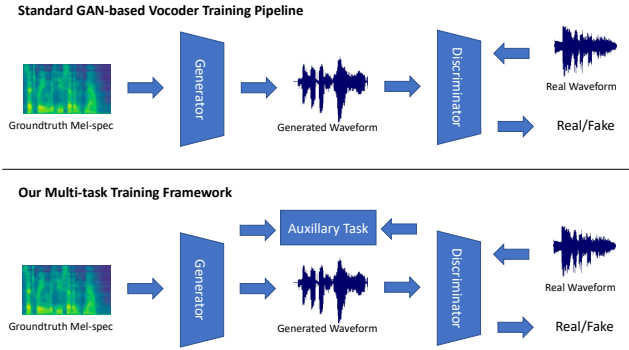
Standard GAN-based Vocoder Training Pipeline

Groundtruth Mel-spec

Generator

Generated Waveform

Discriminator

Real Waveform

Real/Fake

Our Multi-task Training Framework

Auxillary Task

Groundtruth Mel-spec

Generator

Generated Waveform

Discriminator

Real Waveform

Real/Fake